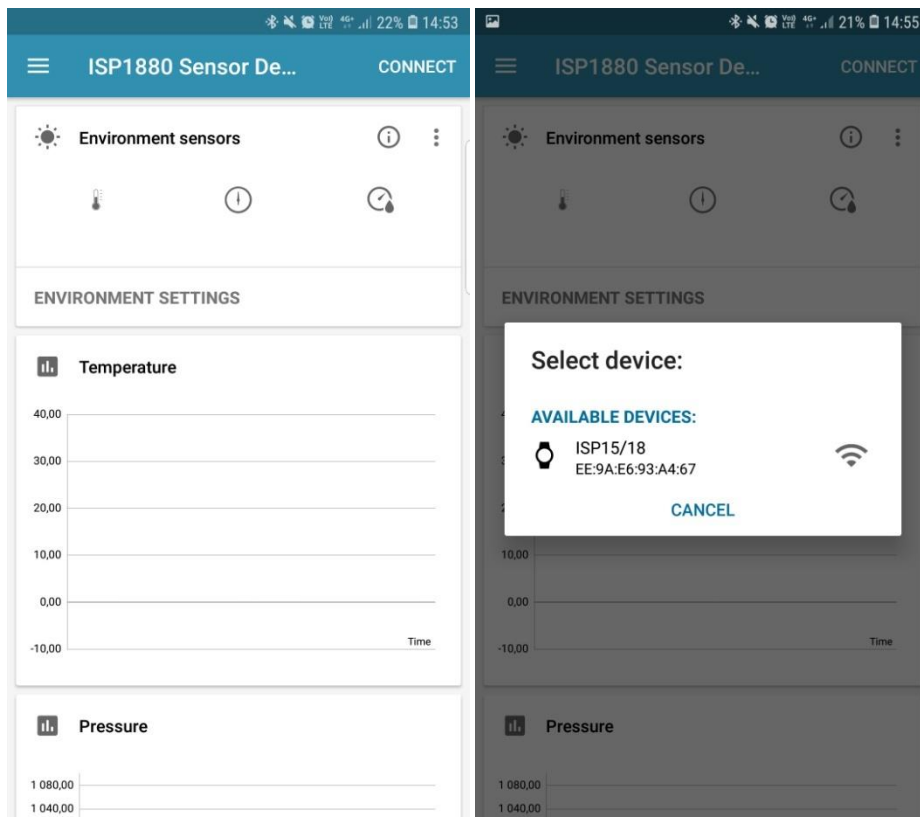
22% 14:53

ISP1880 Sensor De...

CONNECT

Environment sensors

ENVIRONMENT SETTINGS

Temperature

40,00
30,00
20,00
10,00
0,00
-10,00

Time

Pressure

1 080,00
1 040,00

21% 14:55

ISP1880 Sensor De...

CONNECT

Environment sensors

ENVIRONMENT SETTINGS

Select device:

AVAILABLE DEVICES:

ISP15/18
EE:9A:E6:93:A4:67

CANCEL

10,00
0,00
-10,00

Time

Pressure

1 080,00
1 040,00